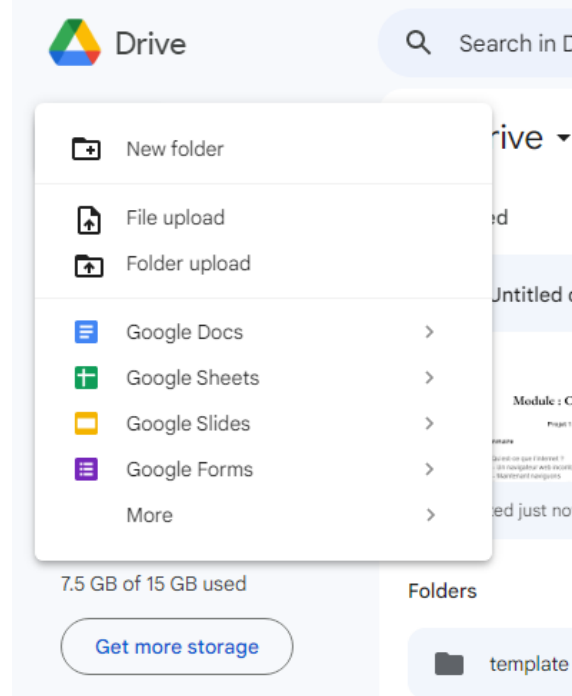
Drive

Search in D

New folder

File upload

Folder upload

Google Docs

Google Sheets

Google Slides

Google Forms

More

rive

ed

Untitled d

Module : C

Projet 1

mmaire

Qu'est-ce que l'internet ?
Un navigateur web incontournable
Maintenant navigateurs

ted just no

7.5 GB of 15 GB used

Get more storage

Folders

template